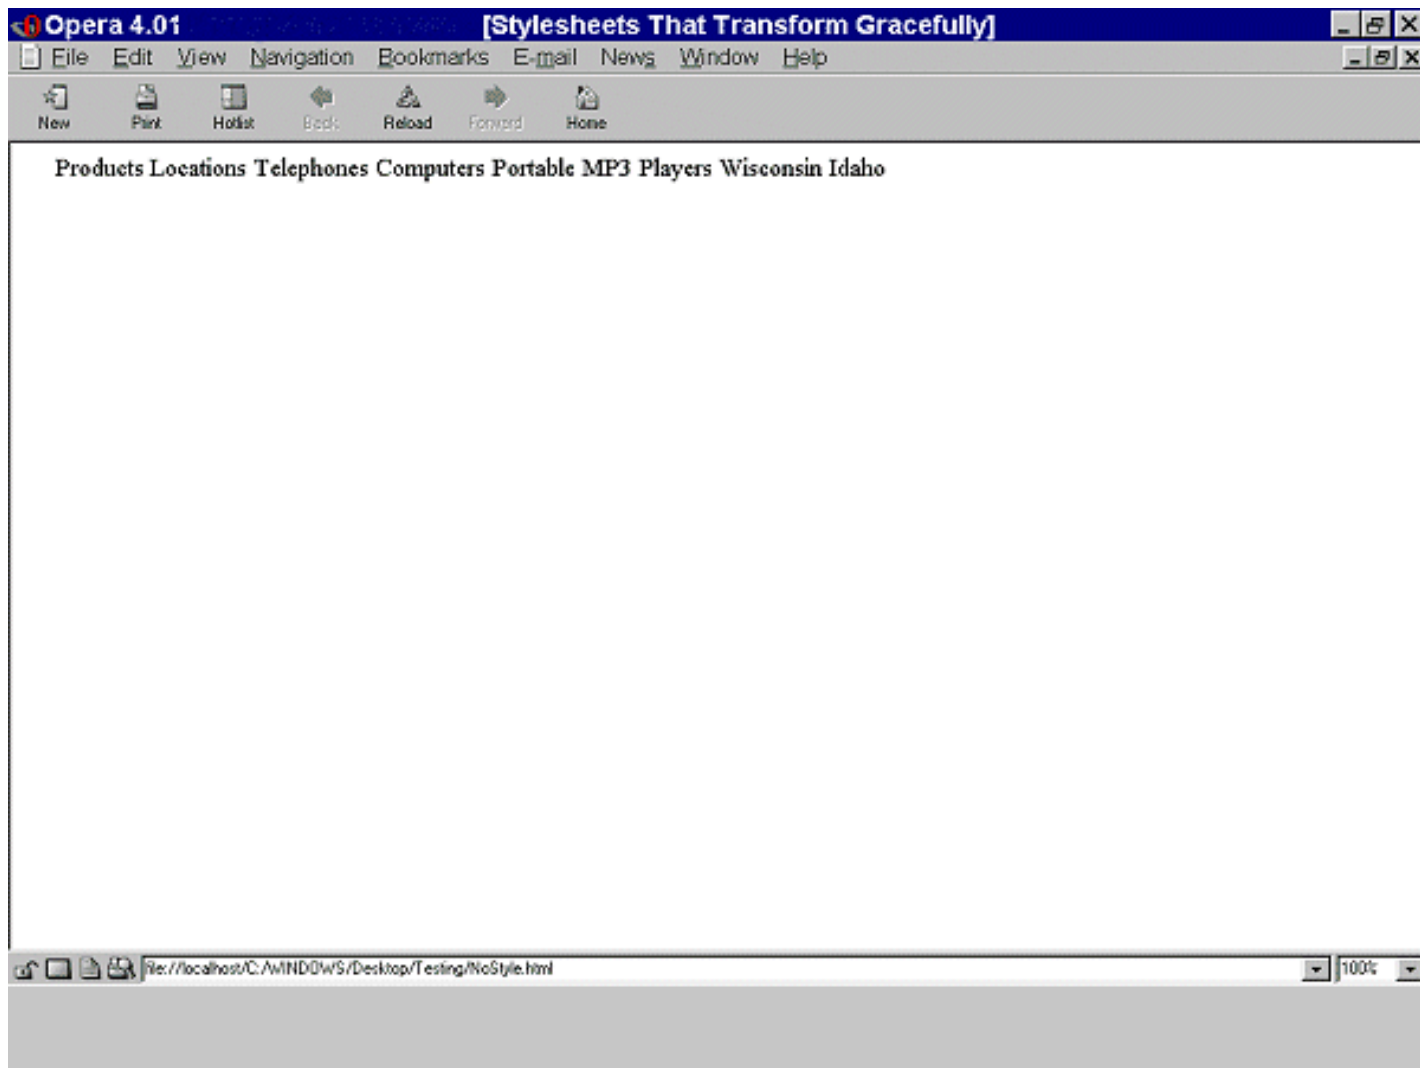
Opera 4.01 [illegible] [Stylesheets That Transform Gracefully]

File Edit View Navigation Bookmarks E-mail News Window Help

New Print Hotlist Back Reload Forward Home

Products Locations Telephones Computers Portable MP3 Players Wisconsin Idaho

file://localhost/C:/WINDOWS/Desktop/Testing/NoStyle.html

100%